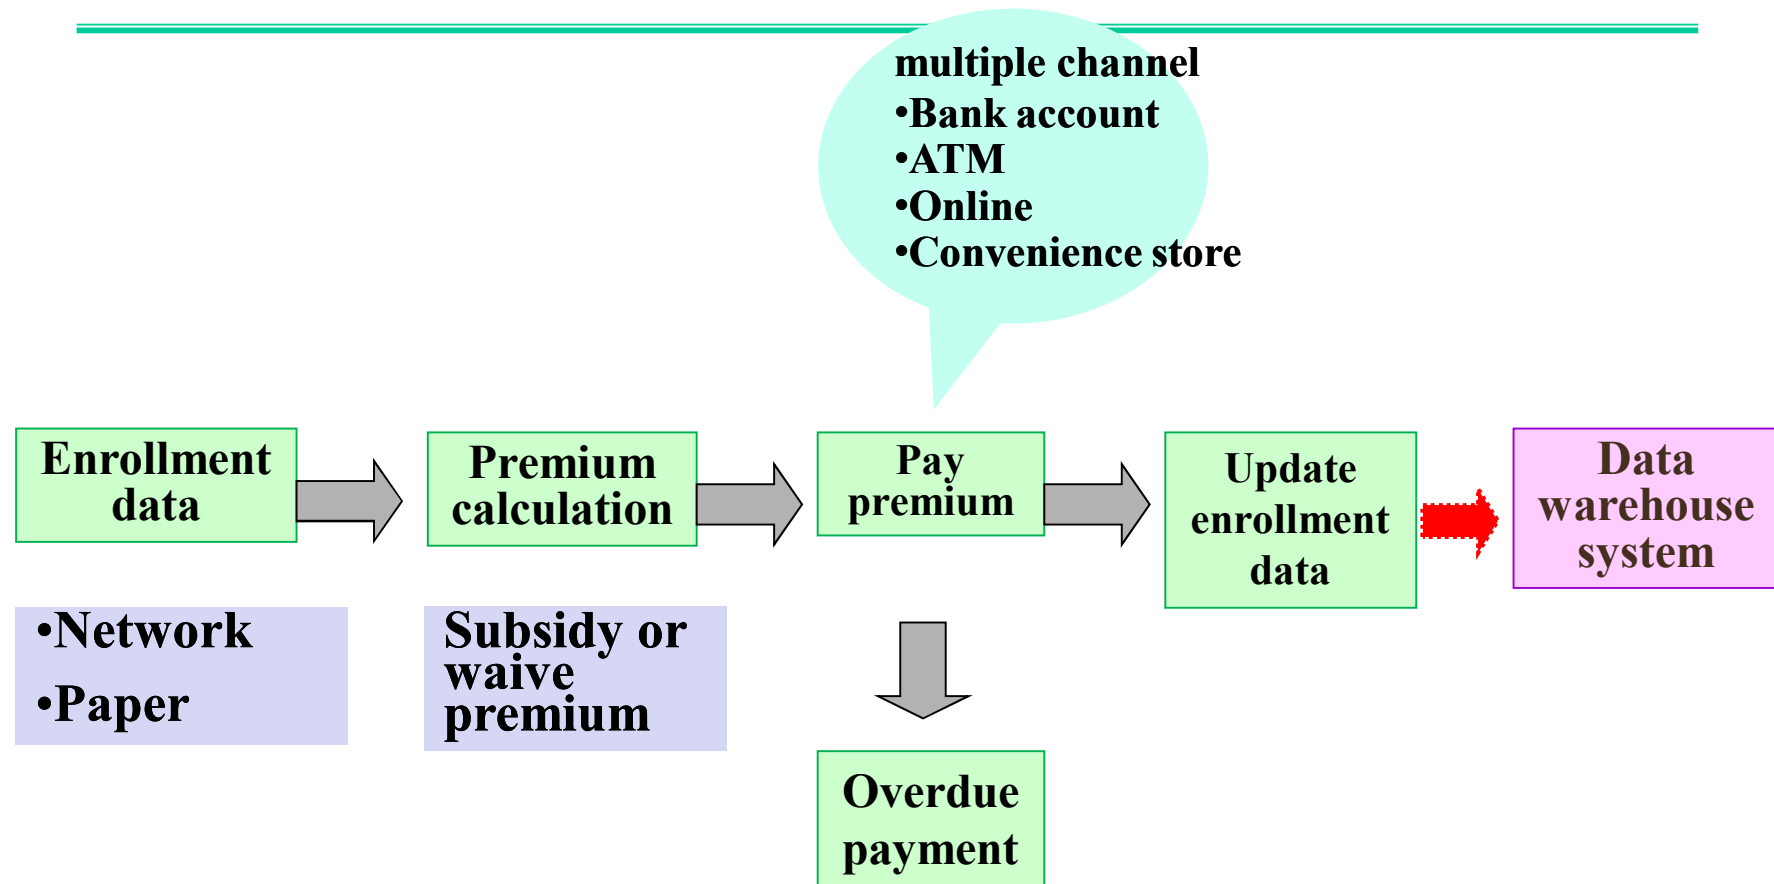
multiple channel
•Bank account
•ATM
•Online
•Convenience store

Enrollment data

Premium calculation

Pay premium

Update enrollment data

Data warehouse system

•Network
•Paper

Subsidy or waive premium

Overdue payment